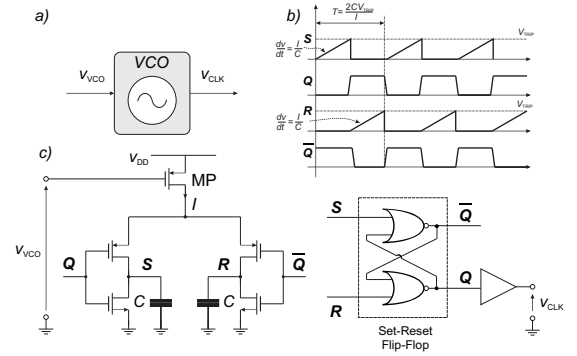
a)

VCO

$V_{VCO}$

$V_{CLK}$

b)

$T=\frac{2CV_{TRIP}}{I}$

$\frac{dv}{dt}=\frac{I}{C}$

S

$V_{TRIP}$

Q

R

$\frac{dv}{dt}=\frac{I}{C}$

$V_{TRIP}$

$\overline{Q}$

c)

$V_{DD}$

MP

$I$

$V_{VCO}$

Q

S

R

$\overline{Q}$

C

C

S

$\overline{Q}$

Q

R

$V_{CLK}$

Set-Reset Flip-Flop